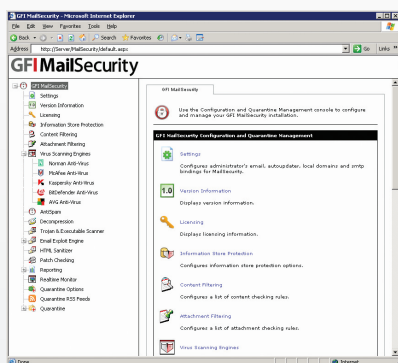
GFI MailSecurity - Microsoft Internet Explorer

File Edit View Favorites Tools Help

Back Search Favorites

Address http://Server/MailSecurity/default.aspx Go Links

GFI MailSecurity

GFI MailSecurity
Settings
Version Information
Licensing
Information Store Protection
Content Filtering
Attachment Filtering
Virus Scanning Engines
Norman Anti-Virus
McAfee Anti-Virus
Kaspersky Anti-Virus
BitDefender Anti-Virus
AVG Anti-Virus
AntiSpam
Decompression
Trojan & Executable Scanner
Email Exploit Engine
HTML Sanitizer
Patch Checking
Reporting
Realtime Monitor
Quarantine Options
Quarantine RSS Feeds
Quarantine

GFI MailSecurity

Use the Configuration and Quarantine Management console to configure and manage your GFI MailSecurity installation.

GFI MailSecurity Configuration and Quarantine Management

Settings
Configures administrator's email, autoupdater, local domains and smtp bindings for MailSecurity.

Version Information
Displays version information.

Licensing
Displays licensing information.

Information Store Protection
Configures information store protection options.

Content Filtering
Configures a list of content checking rules.

Attachment Filtering
Configures a list of attachment checking rules.

Virus Scanning Engines

Done Internet